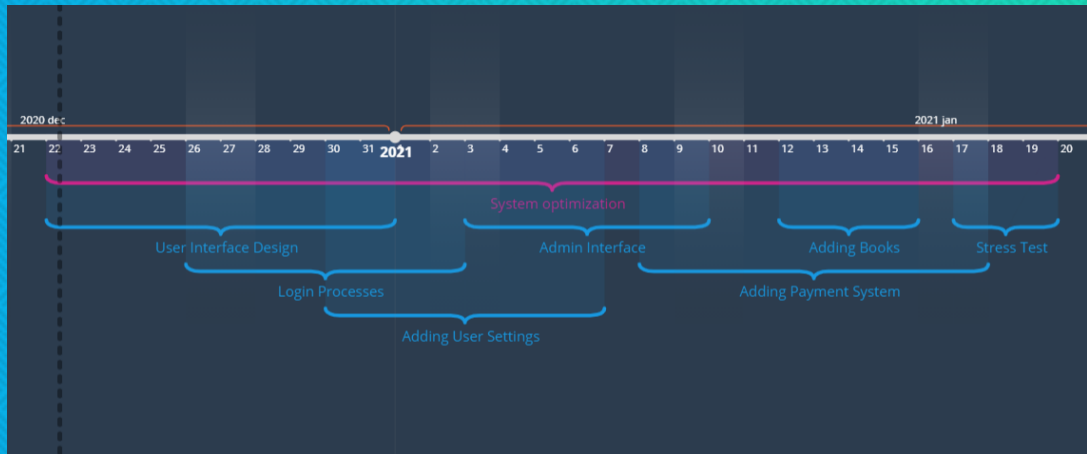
2020 dec

2021 jan

21 22 23 24 25 26 27 28 29 30 31 2021 2 3 4 5 6 7 8 9 10 11 12 13 14 15 16 17 18 19 20

System optimization

User Interface Design

Admin Interface

Adding Books

Stress Test

Login Processes

Adding Payment System

Adding User Settings